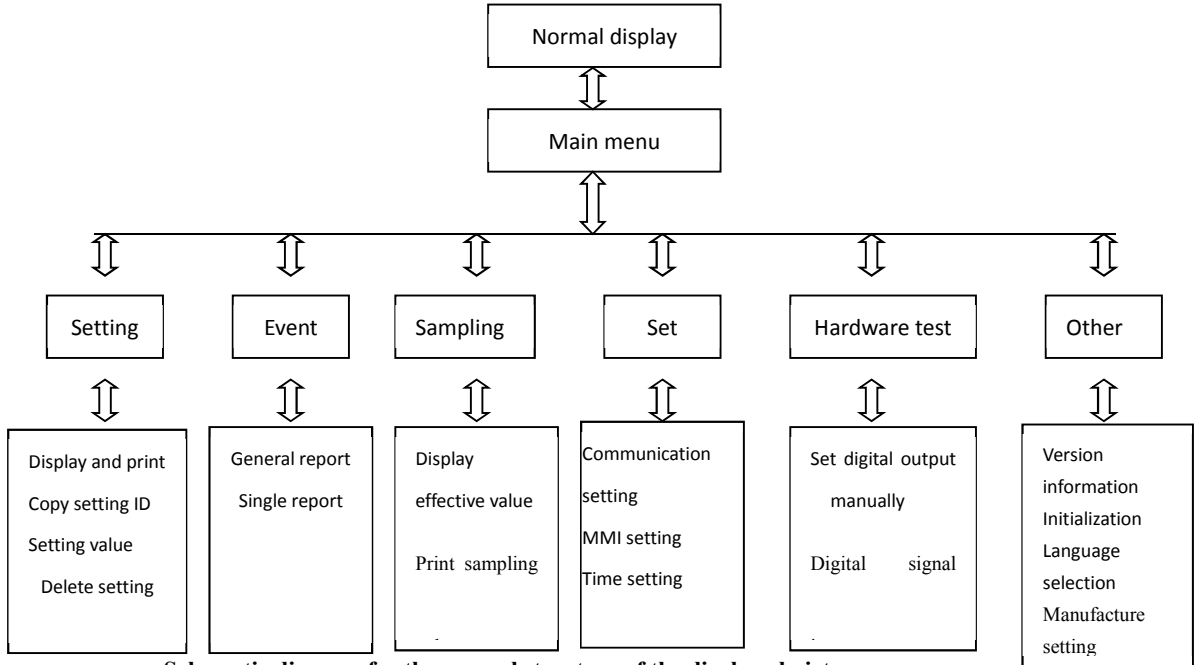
Normal display

Main menu

Setting

Display and print
Copy setting ID
Setting value
Delete setting

Event

General report
Single report

Sampling

Display effective value
Print sampling

Set

Communication setting
MMI setting
Time setting

Hardware test

Set digital output manually
Digital signal

Other

Version information
Initialization
Language selection
Manufacture setting

Schematic diagram for the menu's structure of the display 'n int